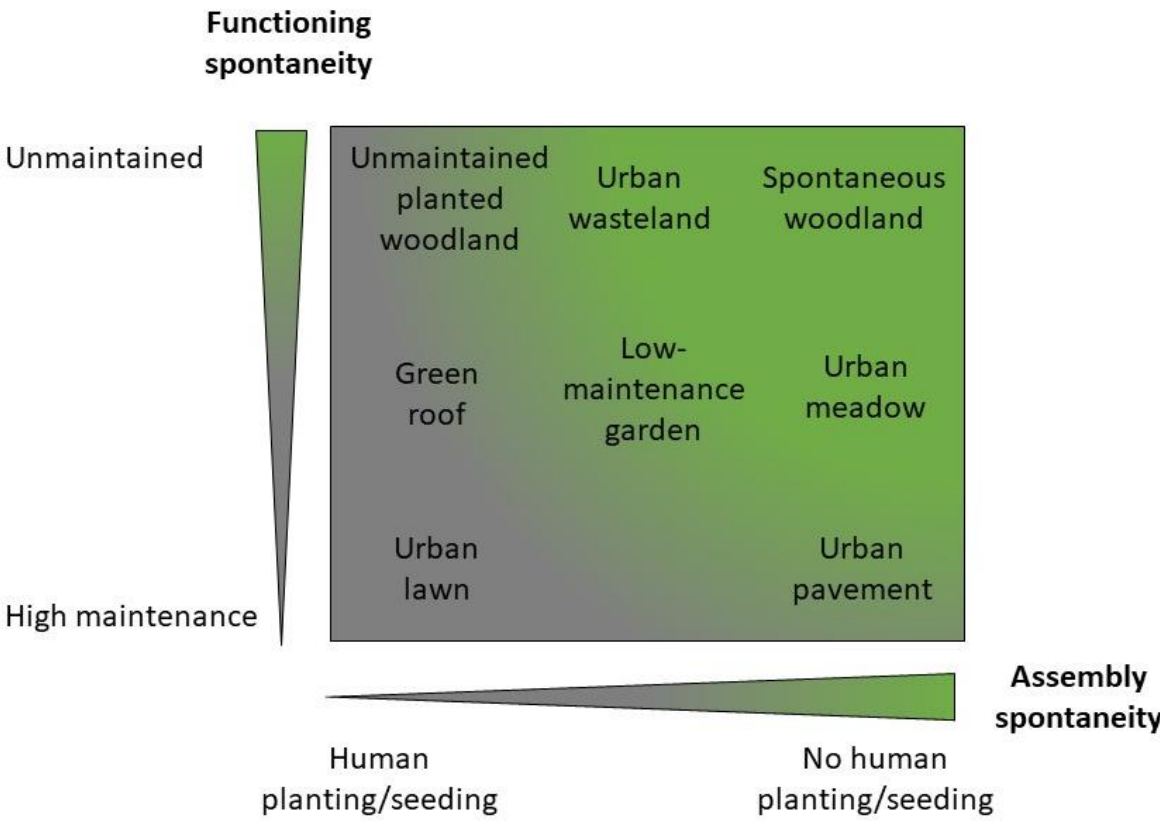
Functioning spontaneity

Unmaintained

High maintenance

Unmaintained planted woodland

Urban wasteland

Spontaneous woodland

Green roof

Low-maintenance garden

Urban meadow

Urban lawn

Urban pavement

Assembly spontaneity

Human planting/seeding

No human planting/seeding